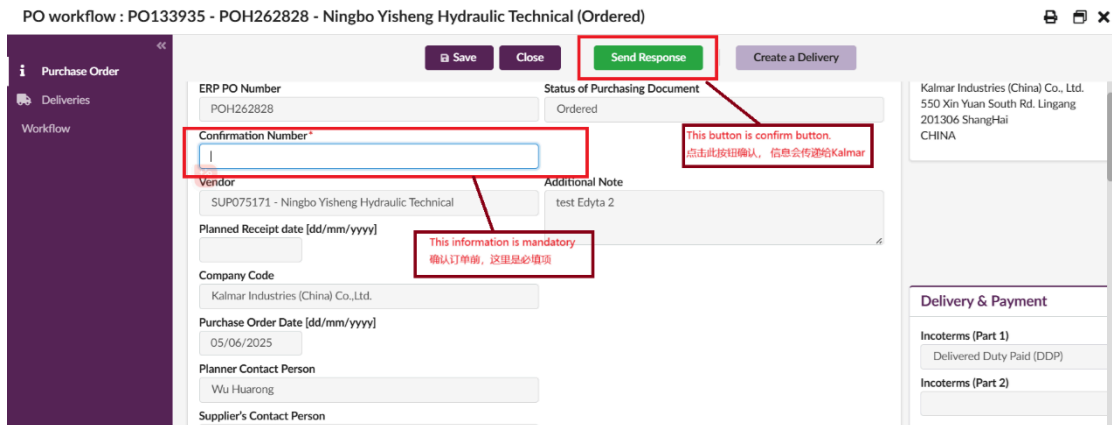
PO workflow : PO133935 - POH262828 - Ningbo Yisheng Hydraulic Technical (Ordered)

«

Purchase Order

Deliveries

Workflow

Save

Close

Send Response

Create a Delivery

ERP PO Number

POH262828

Status of Purchasing Document

Ordered

Kalmar Industries (China) Co., Ltd.
550 Xin Yuan South Rd. Lingang
201306 ShangHai
CHINA

Confirmation Number*

This button is confirm button.
点击此按钮确认， 信息会传递给Kalmar

Vendor

SUP075171 - Ningbo Yisheng Hydraulic Technical

Additional Note

test Edyta 2

Planned Receipt date [dd/mm/yyyy]

This information is mandatory
确认订单前，这里是必填项

Company Code

Kalmar Industries (China) Co.,Ltd.

Delivery & Payment

Purchase Order Date [dd/mm/yyyy]

05/06/2025

Incoterms (Part 1)

Delivered Duty Paid (DDP)

Planner Contact Person

Wu Huarong

Incoterms (Part 2)

Supplier's Contact Person